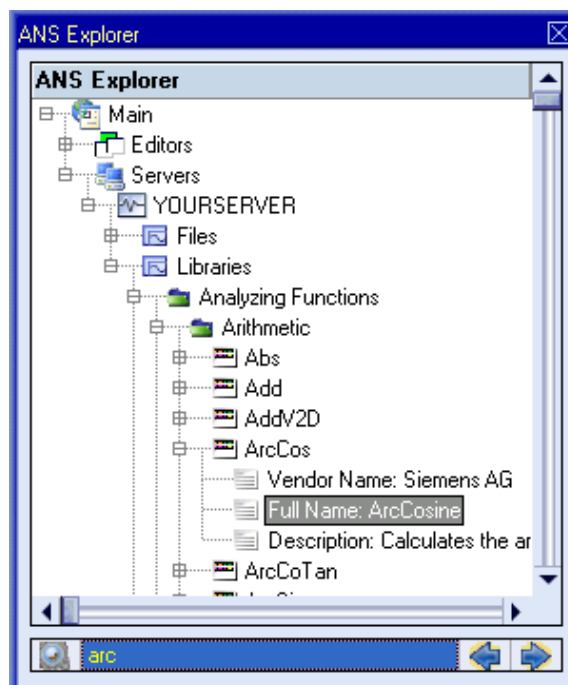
ANS Explorer

ANS Explorer

Main
Editors
Servers
YOURSERVER
Files
Libraries
Analyzing Functions
Arithmetic
Abs
Add
AddV2D
ArcCos
Vendor Name: Siemens AG
Full Name: ArcCosine
Description: Calculates the ar
ArcCoTan

arc